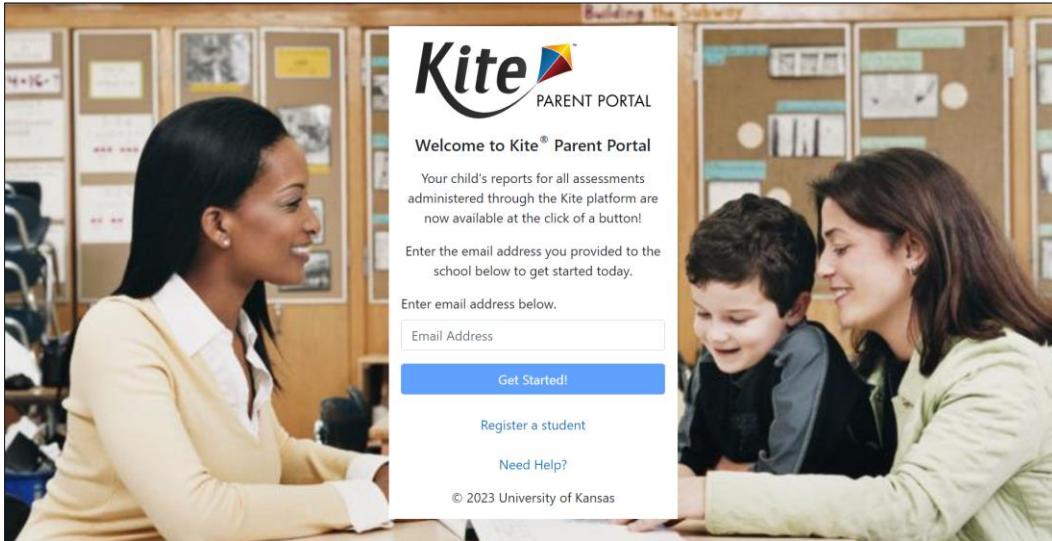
Building the Subway

Kite PARENT PORTAL

Welcome to Kite® Parent Portal

Your child's reports for all assessments administered through the Kite platform are now available at the click of a button!

Enter the email address you provided to the school below to get started today.

Enter email address below.

Email Address

Get Started!

Register a student

Need Help?

© 2023 University of Kansas